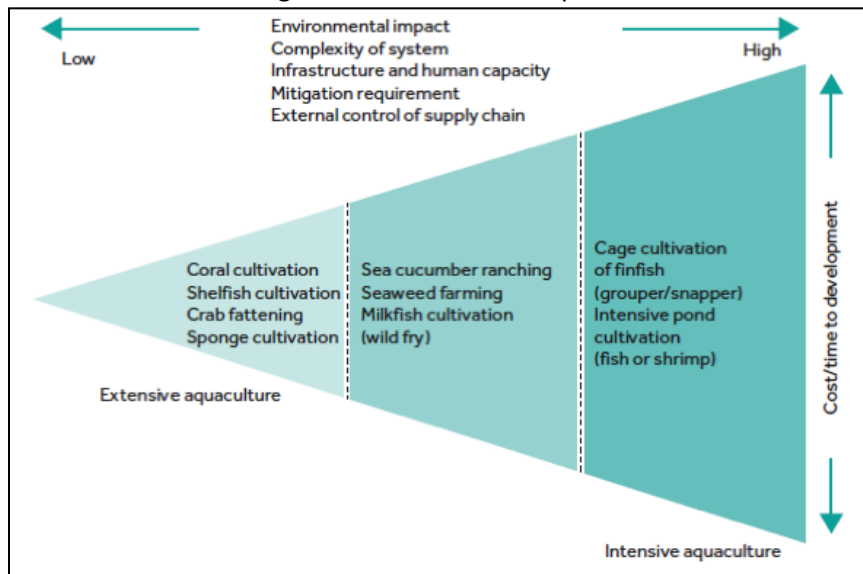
Low

Environmental impact
Complexity of system
Infrastructure and human capacity
Mitigation requirement
External control of supply chain

High

Coral cultivation
Shelfish cultivation
Crab fattening
Sponge cultivation

Sea cucumber ranching
Seaweed farming
Milkfish cultivation
(wild fry)

Cage cultivation
of finfish
(grouper/snapper)
Intensive pond
cultivation
(fish or shrimp)

Extensive aquaculture

Cost/time to development

Intensive aquaculture